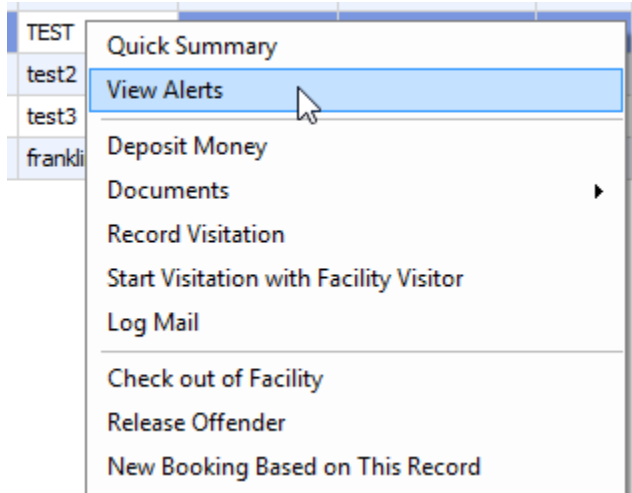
TEST
test2
test3
frankli

Quick Summary
View Alerts
Deposit Money
Documents
Record Visitation
Start Visitation with Facility Visitor
Log Mail
Check out of Facility
Release Offender
New Booking Based on This Record